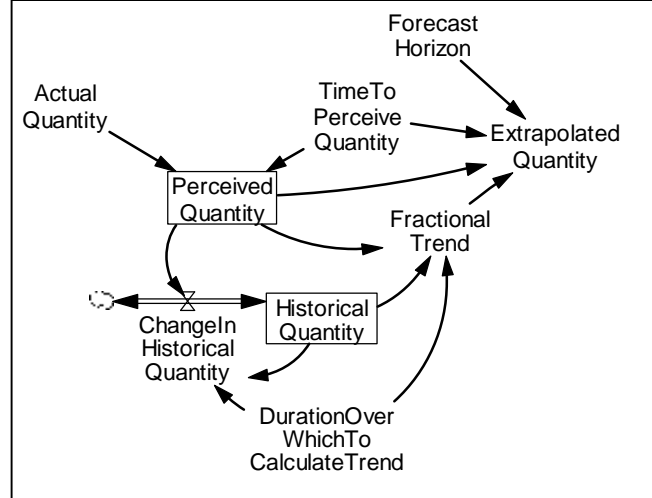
Forecast Horizon

Actual Quantity

TimeTo Perceive Quantity

Extrapolated Quantity

Perceived Quantity

Fractional Trend

Historical Quantity

ChangeIn Historical Quantity

DurationOver WhichTo CalculateTrend